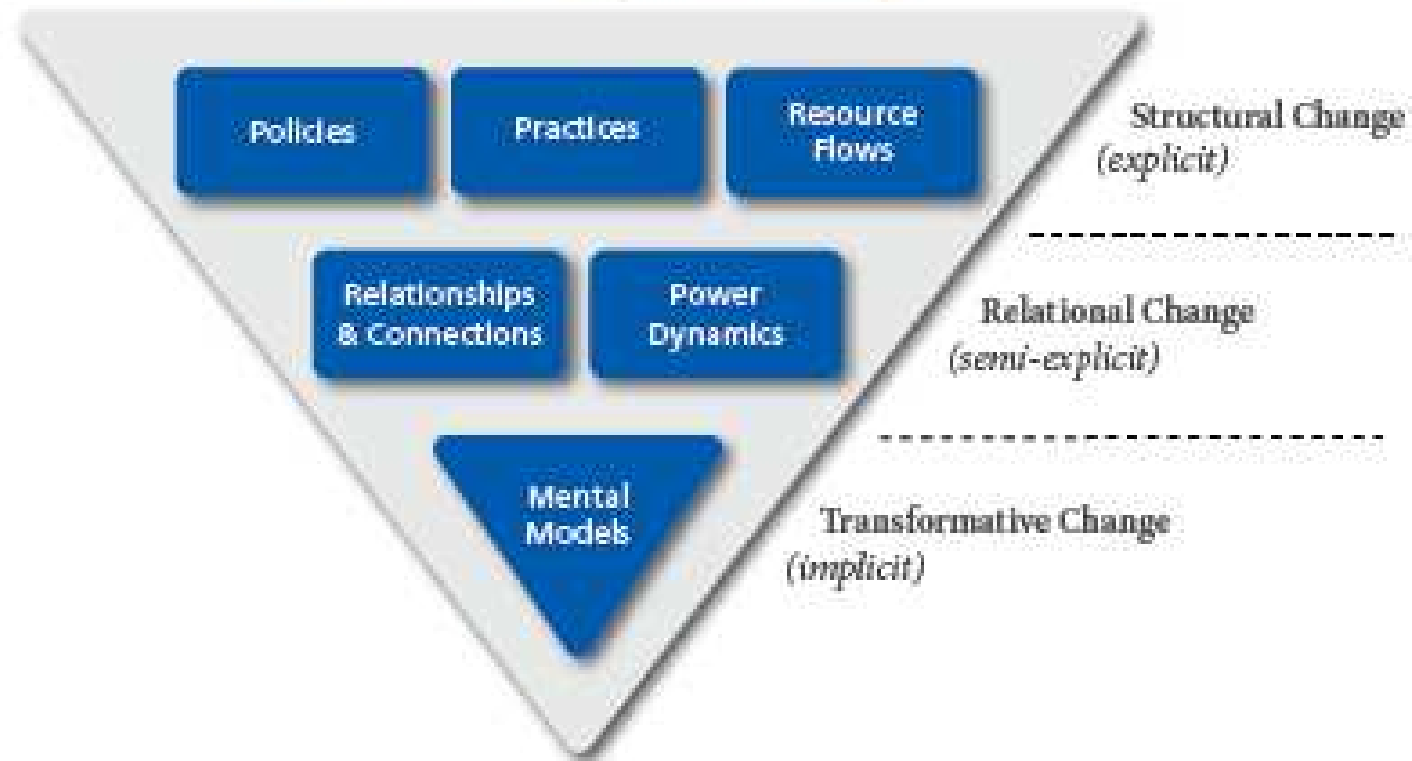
Policies

Practices

Resource Flows

Structural Change
*(explicit)*

Relationships & Connections

Power Dynamics

Relational Change
*(semi-explicit)*

Mental Models

Transformative Change
*(implicit)*